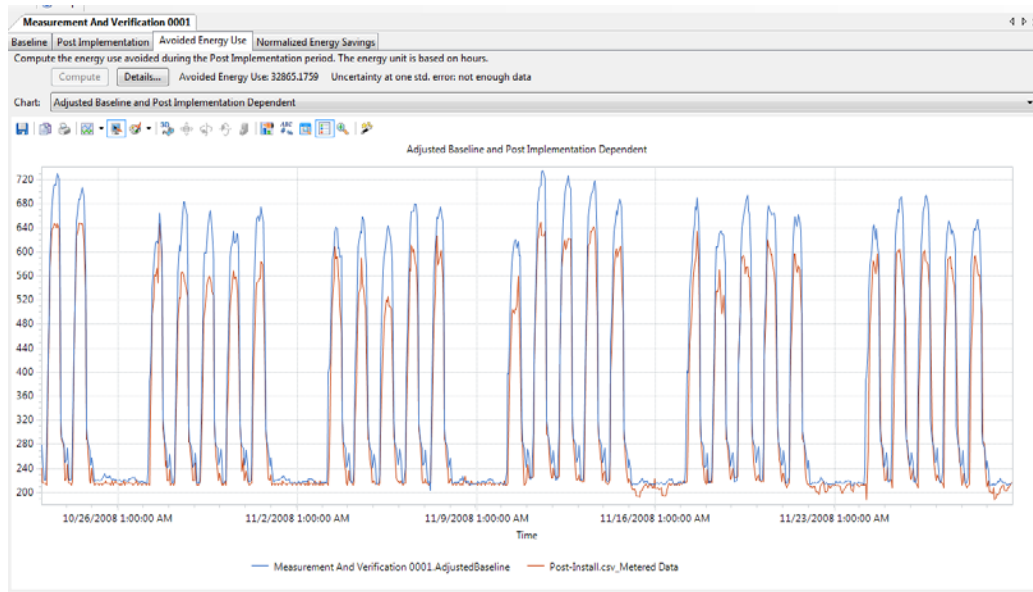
Measurement And Verification 0001

Baseline | Post Implementation | Avoided Energy Use | Normalized Energy Savings

Compute the energy use avoided during the Post Implementation period. The energy unit is based on hours.

Compute | Details... | Avoided Energy Use: 32865.1759 | Uncertainty at one std. error: not enough data

Chart: Adjusted Baseline and Post Implementation Dependent

Adjusted Baseline and Post Implementation Dependent

720
680
640
600
560
520
480
440
400
360
320
280
240
200

10/26/2008 1:00:00 AM | 11/2/2008 1:00:00 AM | 11/9/2008 1:00:00 AM | 11/16/2008 1:00:00 AM | 11/23/2008 1:00:00 AM

Time

Measurement And Verification 0001.AdjustedBaseline | Post-Install.csv_Metered Data